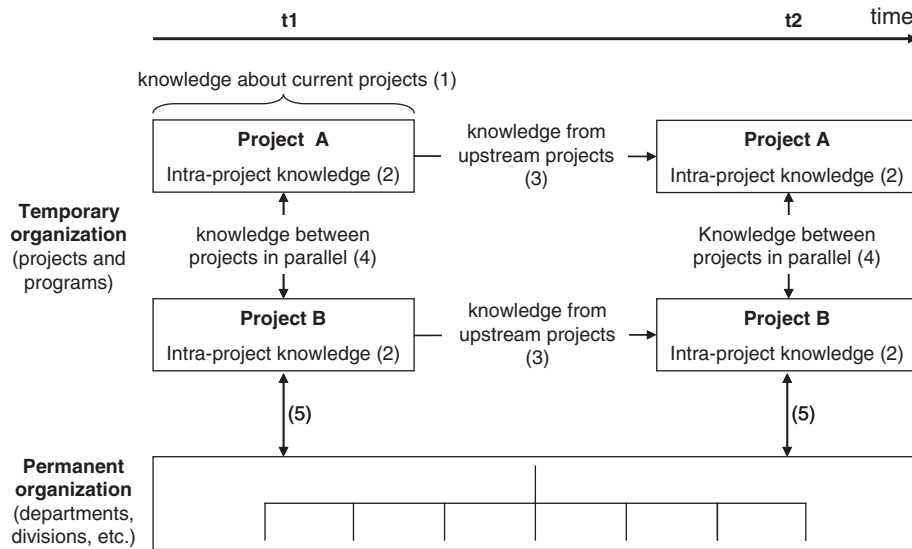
t1

t2

time

knowledge about current projects (1)

**Project A**

Intra-project knowledge (2)

knowledge from upstream projects (3)

**Project A**

Intra-project knowledge (2)

**Temporary organization** (projects and programs)

knowledge between projects in parallel (4)

Knowledge between projects in parallel (4)

**Project B**

Intra-project knowledge (2)

knowledge from upstream projects (3)

**Project B**

Intra-project knowledge (2)

(5)

(5)

**Permanent organization** (departments, divisions, etc.)